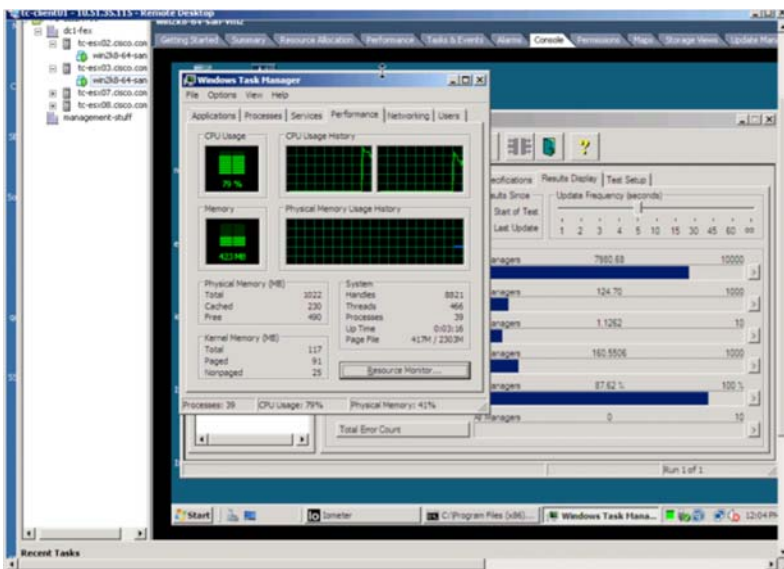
tc-client01 - 10.51.35.115 - Remote Desktop

dc1-fex
tc-esx02.cisco.com
win2k8-64-san
tc-esx03.cisco.com
win2k8-64-san
tc-esx07.cisco.com
tc-esx08.cisco.com
management-stuff

Getting Started Summary Resource Allocation Performance Tasks & Events Alarms Console Permissions Maps Storage Views Update Ma

Windows Task Manager
File Options View Help
Applications Processes Services Performance Networking Users

CPU Usage
79 %
CPU Usage History
Memory
423 MB
Physical Memory Usage History

Physical Memory (MB)
| | |
|---|---|
| Total | 1022 |
| Cached | 230 |
| Free | 490 |

Kernel Memory (MB)
| | |
|---|---|
| Total | 117 |
| Paged | 91 |
| Nonpaged | 25 |

System
| | |
|---|---|
| Handles | 8821 |
| Threads | 466 |
| Processes | 39 |
| Up Time | 0:03:16 |
| Page File | 417M / 2303M |

Resource Monitor...

Processes: 39 CPU Usage: 79% Physical Memory: 41%

ecifications Results Display Test Setup
ults Since
Start of Test
Last Update
Update Frequency (seconds)
1 2 3 4 5 10 15 30 45 60 oo

anagers 7980.68 10000
anagers 124.70 1000
anagers 1.1262 10
anagers 160.5506 1000
anagers 87.62 % 100 %
All Managers 0 10

Total Error Count

Run 1 of 1

Start Iometer C:\Program Files (x86)... Windows Task Mana... 12:04 PM

Recent Tasks